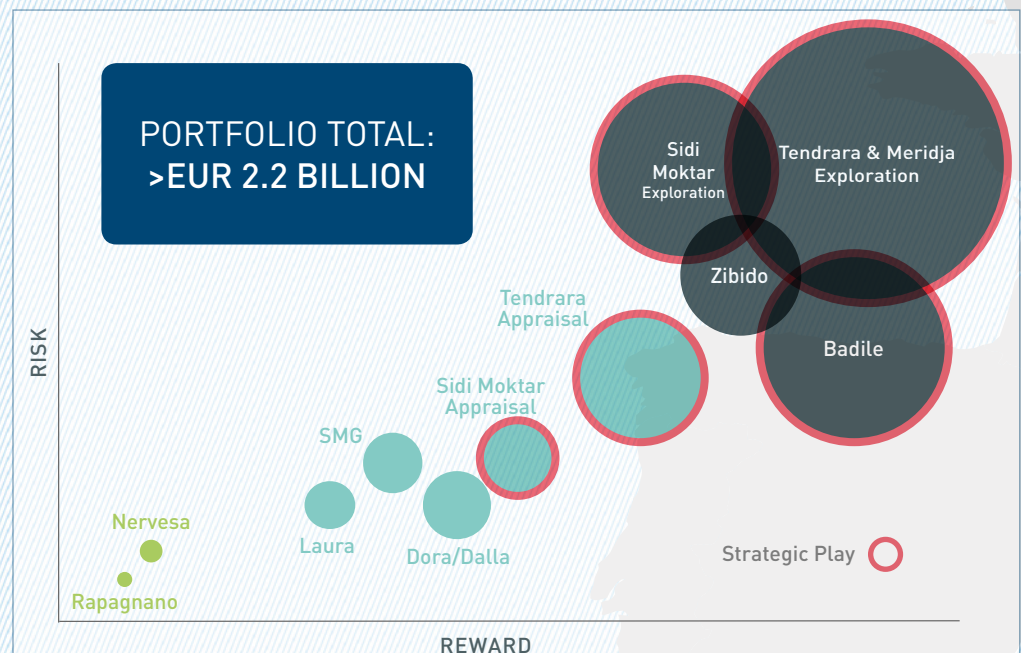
PORTFOLIO TOTAL:
>EUR 2.2 BILLION

Sidi Moktar Exploration

Tendrara & Meridja Exploration

Zibido

Badile

Tendrara Appraisal

Sidi Moktar Appraisal

SMG

Laura

Dora/Dalla

Nervesa

Rapagnano

Strategic Play

RISK

REWARD